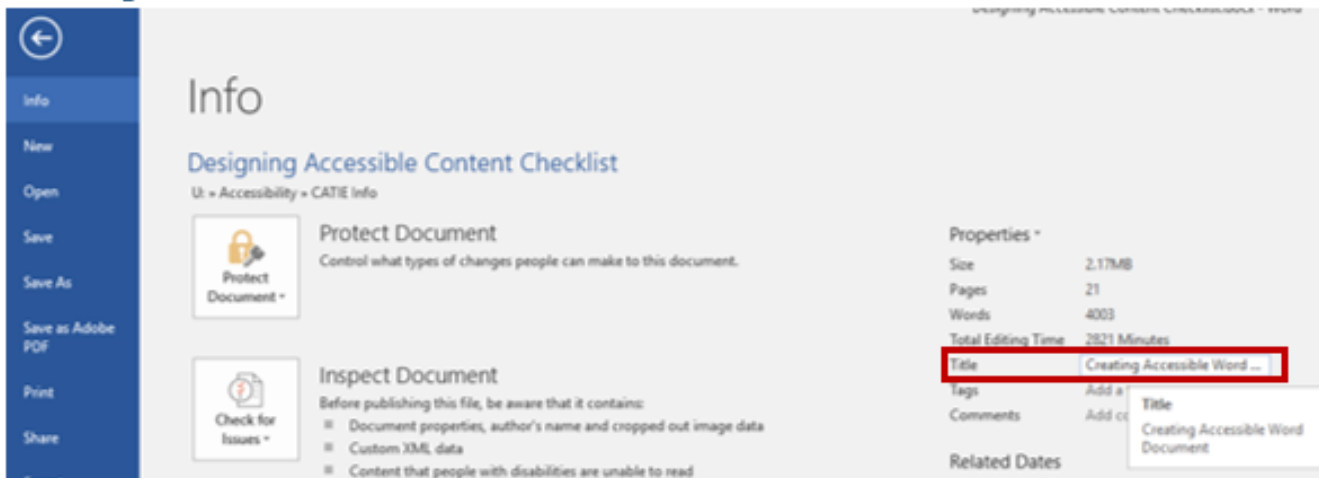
Designing Accessible Content Checklist.docx - Word

Info

New

Open

Save

Save As

Save as Adobe PDF

Print

Share

Info

Designing Accessible Content Checklist

U: » Accessibility » CATIE Info

Protect Document

Protect Document

Control what types of changes people can make to this document.

Check for Issues

Inspect Document

Before publishing this file, be aware that it contains:

- Document properties, author's name and cropped out image data
- Custom XML data
- Content that people with disabilities are unable to read

Properties

| | |
|---|---|
| Size | 2.17MB |
| Pages | 21 |
| Words | 4003 |
| Total Editing Time | 2821 Minutes |
| Title | Creating Accessible Word ... |
| Tags | Add a |
| Comments | Add co |

Title

Creating Accessible Word Document

Related Dates